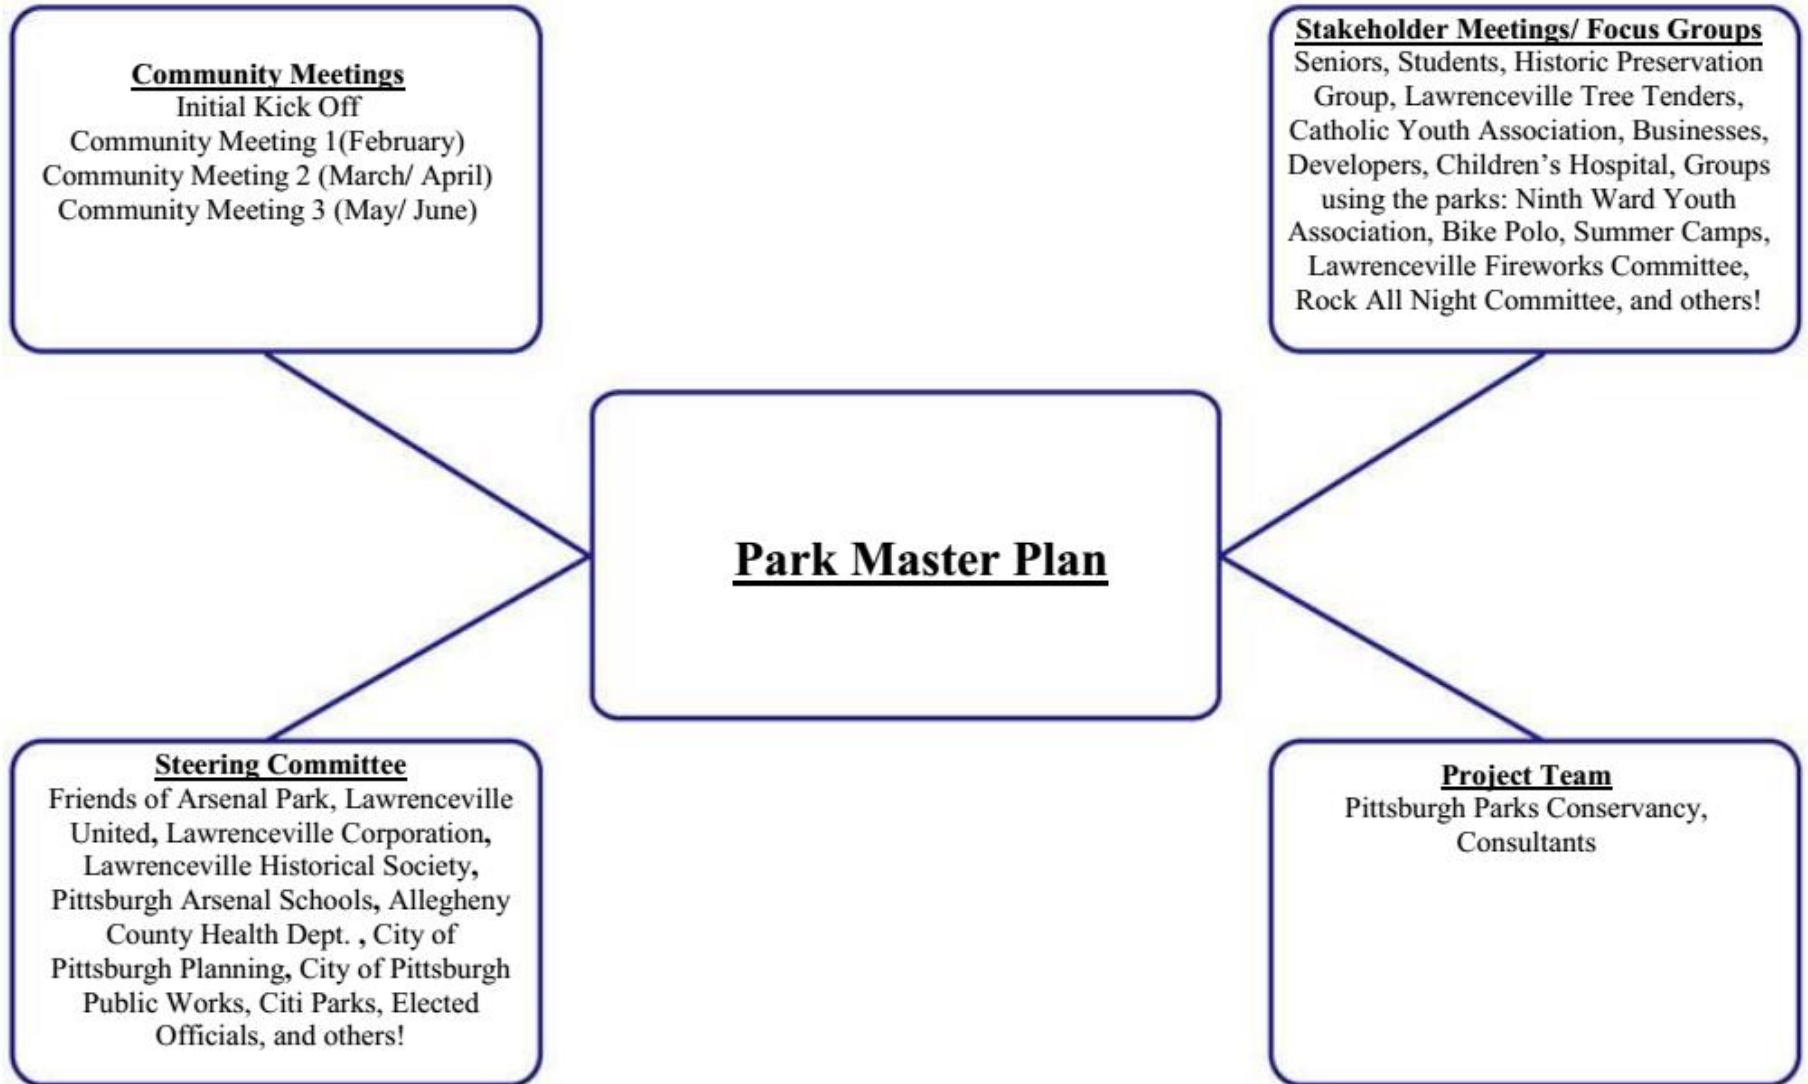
Community Meetings
Initial Kick Off
Community Meeting 1(February)
Community Meeting 2 (March/ April)
Community Meeting 3 (May/ June)

Stakeholder Meetings/ Focus Groups
Seniors, Students, Historic Preservation Group, Lawrenceville Tree Tenders, Catholic Youth Association, Businesses, Developers, Children's Hospital, Groups using the parks: Ninth Ward Youth Association, Bike Polo, Summer Camps, Lawrenceville Fireworks Committee, Rock All Night Committee, and others!

Park Master Plan

Steering Committee
Friends of Arsenal Park, Lawrenceville United, Lawrenceville Corporation, Lawrenceville Historical Society, Pittsburgh Arsenal Schools, Allegheny County Health Dept. , City of Pittsburgh Planning, City of Pittsburgh Public Works, Citi Parks, Elected Officials, and others!

Project Team
Pittsburgh Parks Conservancy, Consultants